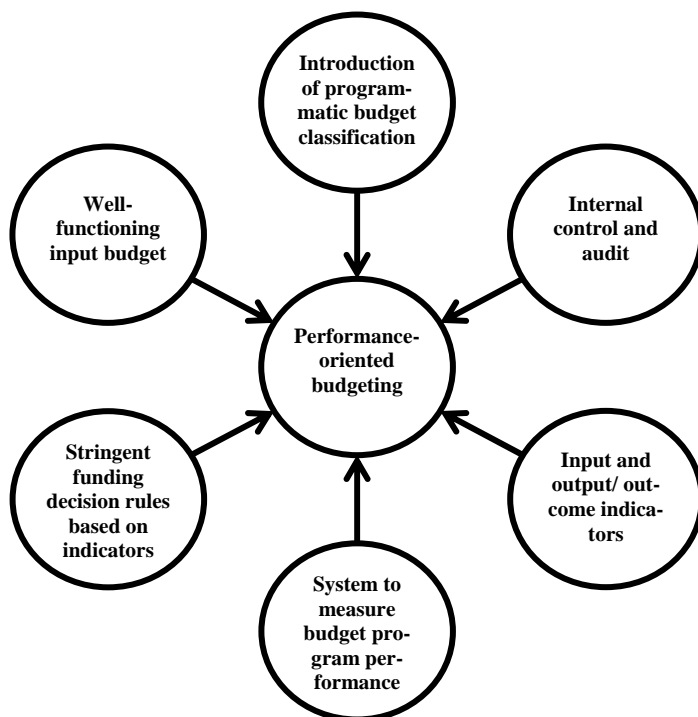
Introduction of programmatic budget classification

Well-functioning input budget

Internal control and audit

Performance-oriented budgeting

Stringent funding decision rules based on indicators

Input and output/ outcome indicators

System to measure budget program performance